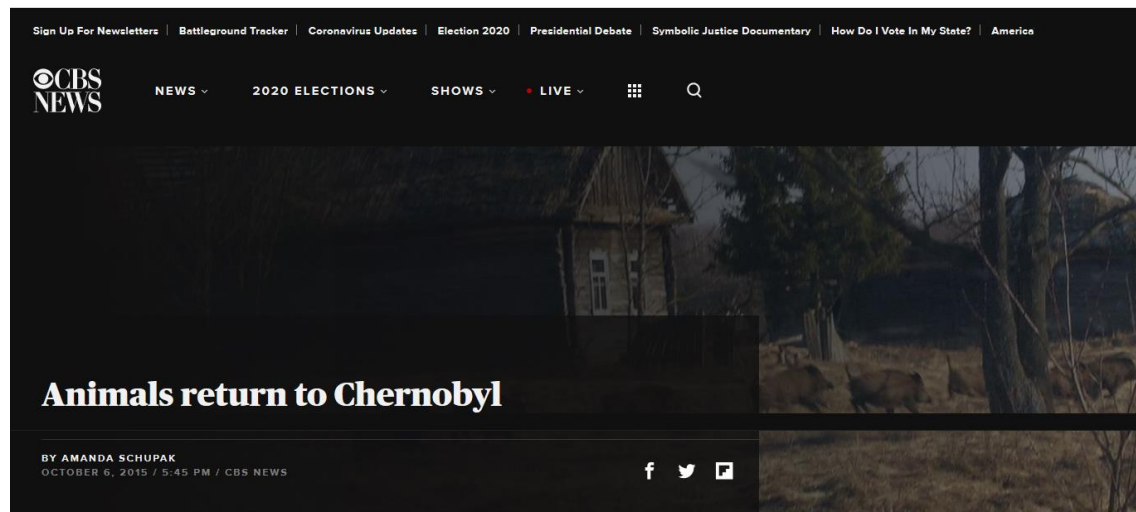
Sign Up For Newsletters | Battleground Tracker | Coronavirus Updates | Election 2020 | Presidential Debate | Symbolic Justice Documentary | How Do I Vote In My State? | America

CBS NEWS

NEWS ⌄ 2020 ELECTIONS ⌄ SHOWS ⌄ • LIVE ⌄

Animals return to Chernobyl

BY AMANDA SCHUPAK
OCTOBER 6, 2015 / 5:45 PM / CBS NEWS